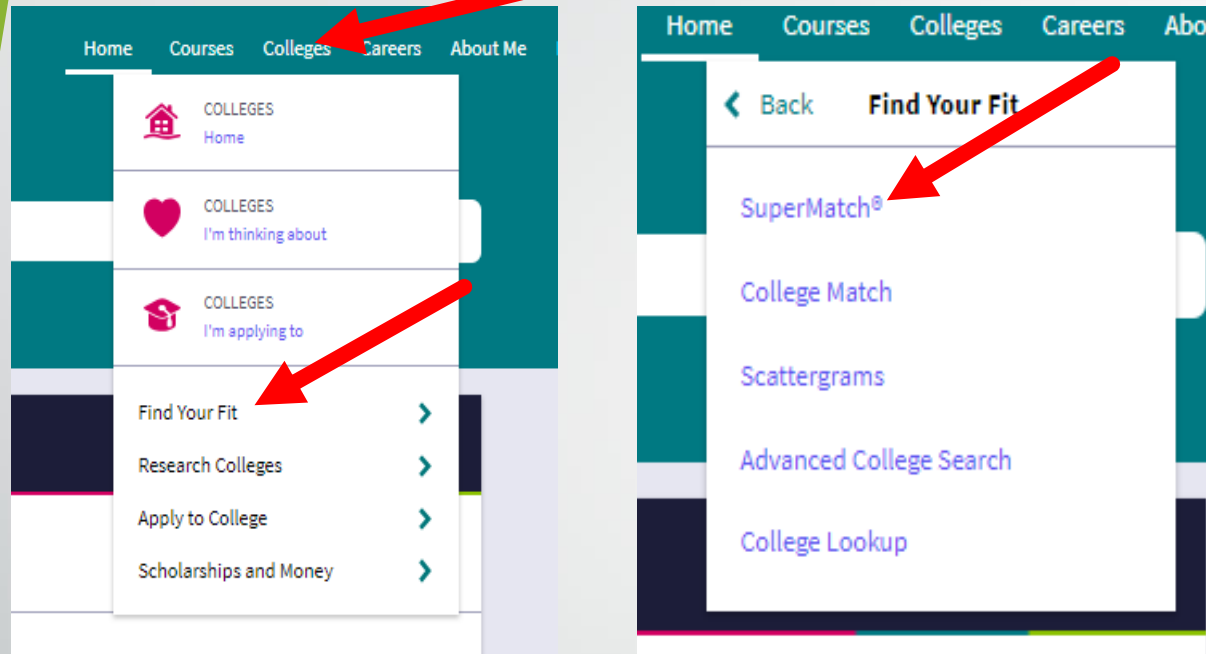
Home Courses Colleges Careers About Me

COLLEGES
Home

COLLEGES
I'm thinking about

COLLEGES
I'm applying to

Find Your Fit
Research Colleges
Apply to College
Scholarships and Money

Home Courses Colleges Careers Abo

Back Find Your Fit

SuperMatch®
College Match
Scattergrams
Advanced College Search
College Lookup